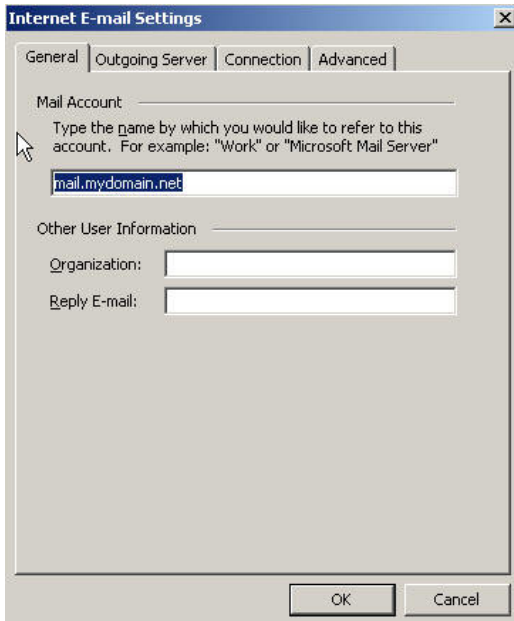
Internet E-mail Settings

General | Outgoing Server | Connection | Advanced

Mail Account

Type the name by which you would like to refer to this account. For example: "Work" or "Microsoft Mail Server"

mail.mydomain.net

Other User Information

Organization:

Reply E-mail:

OK
Cancel